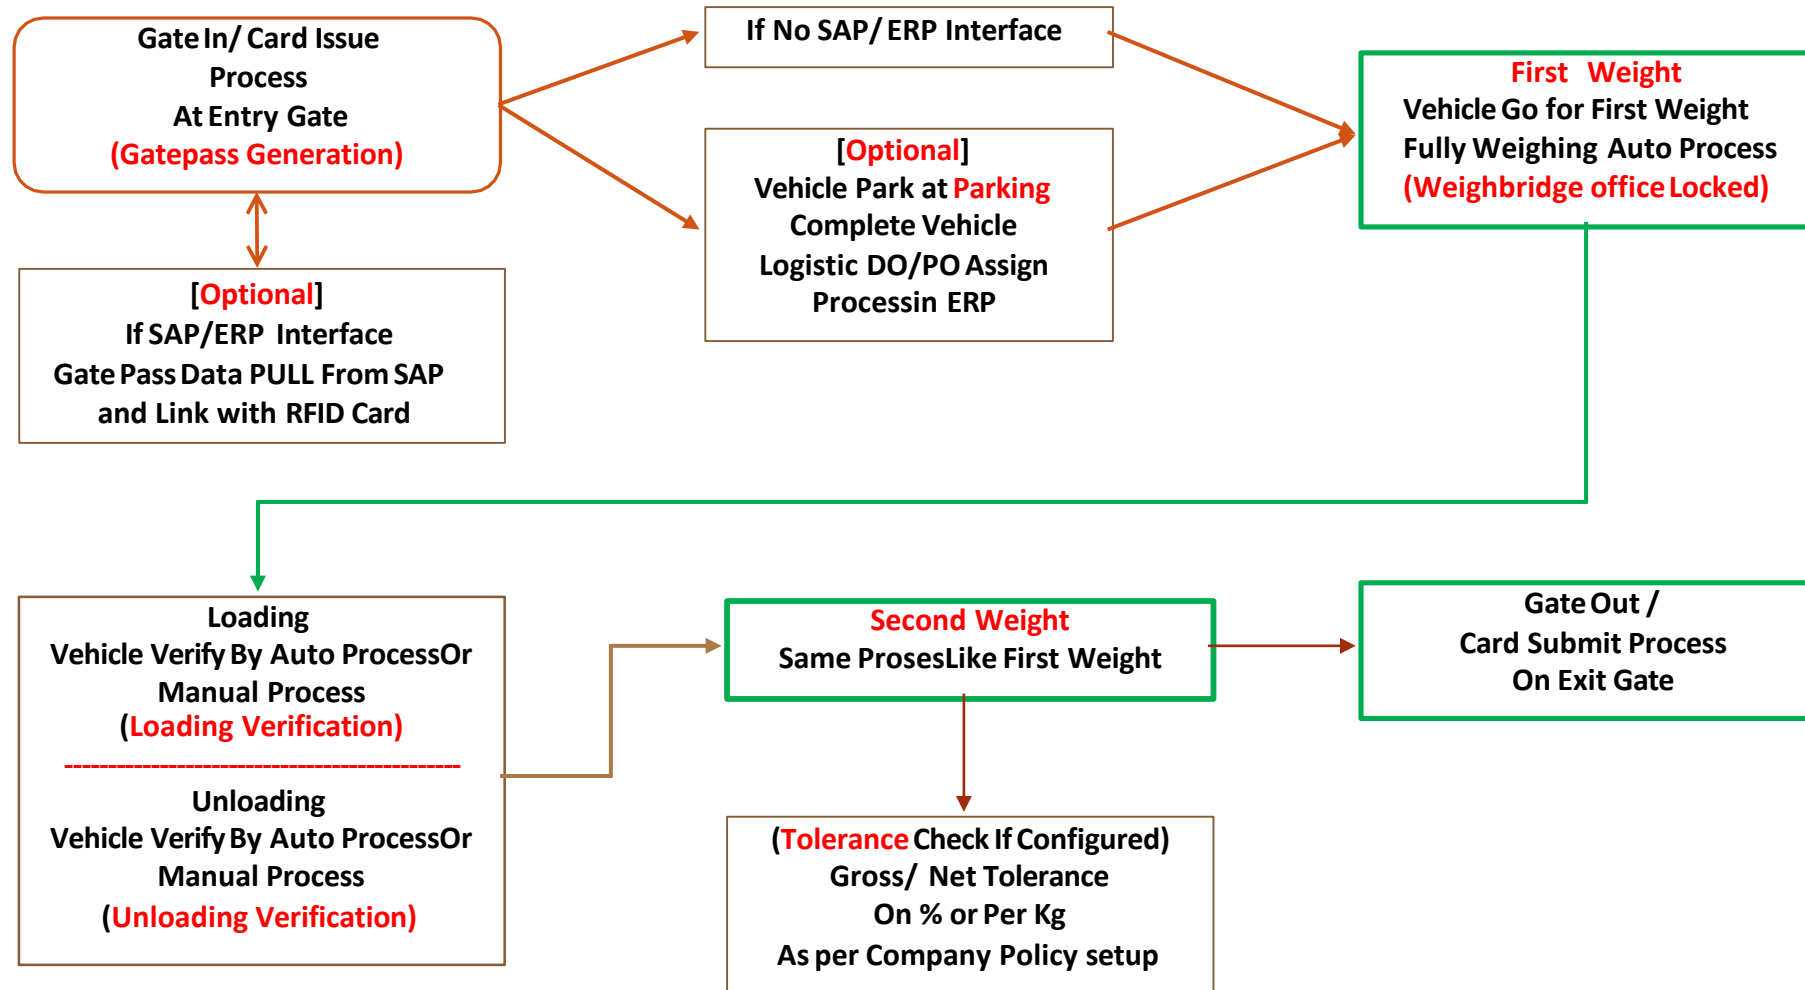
Gate In/ Card Issue
Process
At Entry Gate
(Gatepass Generation)

[Optional]
If SAP/ERP Interface
Gate Pass Data PULL From SAP
and Link with RFID Card

If No SAP/ ERP Interface

[Optional]
Vehicle Park at Parking
Complete Vehicle
Logistic DO/PO Assign
Processin ERP

First Weight
Vehicle Go for First Weight
Fully Weighing Auto Process
(Weighbridge office Locked)

Loading
Vehicle Verify By Auto ProcessOr
Manual Process
(Loading Verification)
-----------------------------------------------
Unloading
Vehicle Verify By Auto ProcessOr
Manual Process
(Unloading Verification)

Second Weight
Same ProsesLike First Weight

Gate Out /
Card Submit Process
On Exit Gate

(Tolerance Check If Configured)
Gross/ Net Tolerance
On % or Per Kg
As per Company Policy setup